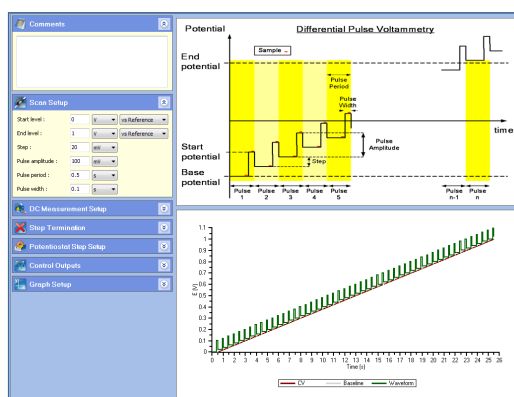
Comments

Scan Setup

Start level : 0 V vs Reference

End level : 1 V vs Reference

Step : 20 mV

Pulse amplitude : 100 mV

Pulse period : 0.5 s

Pulse width : 0.1 s

DC Measurement Setup

Step Termination

Potentiostat Step Setup

Control Outputs

Graph Setup

Potential

Differential Pulse Voltammetry

Sample

End potential

Pulse Period

Pulse Width

time

Step

Pulse Amplitude

Start potential

Base potential

Pulse 1 | Pulse 2 | Pulse 3 | Pulse 4 | Pulse 5 | Pulse n-1 | Pulse n

1.1 1 0.9 0.8 0.7 0.6 0.5 0.4 0.3 0.2 0.1 0

E (V)

0 1 2 3 4 5 6 7 8 9 10 11 12 13 14 15 16 17 18 19 20 21 22 23 24 25 26

Time (s)

CV Baseline Waveform